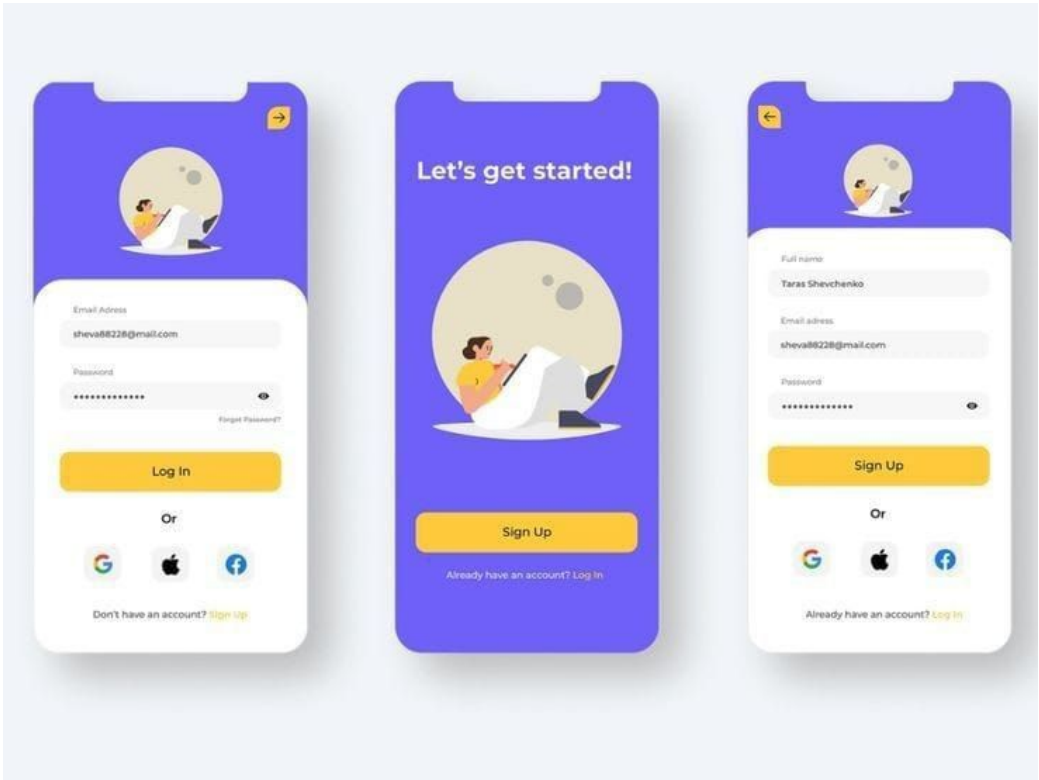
Email Adress

sheva88228@mail.com

Password

••••••••••••••

Forget Password?

Log In

Or

G

Don't have an account? Sign Up

Let's get started!

Sign Up

Already have an account? Log In

Full name

Taras Shevchenko

Email adress

sheva88228@mail.com

Password

••••••••••••••

Sign Up

Or

G

Already have an account? Log In